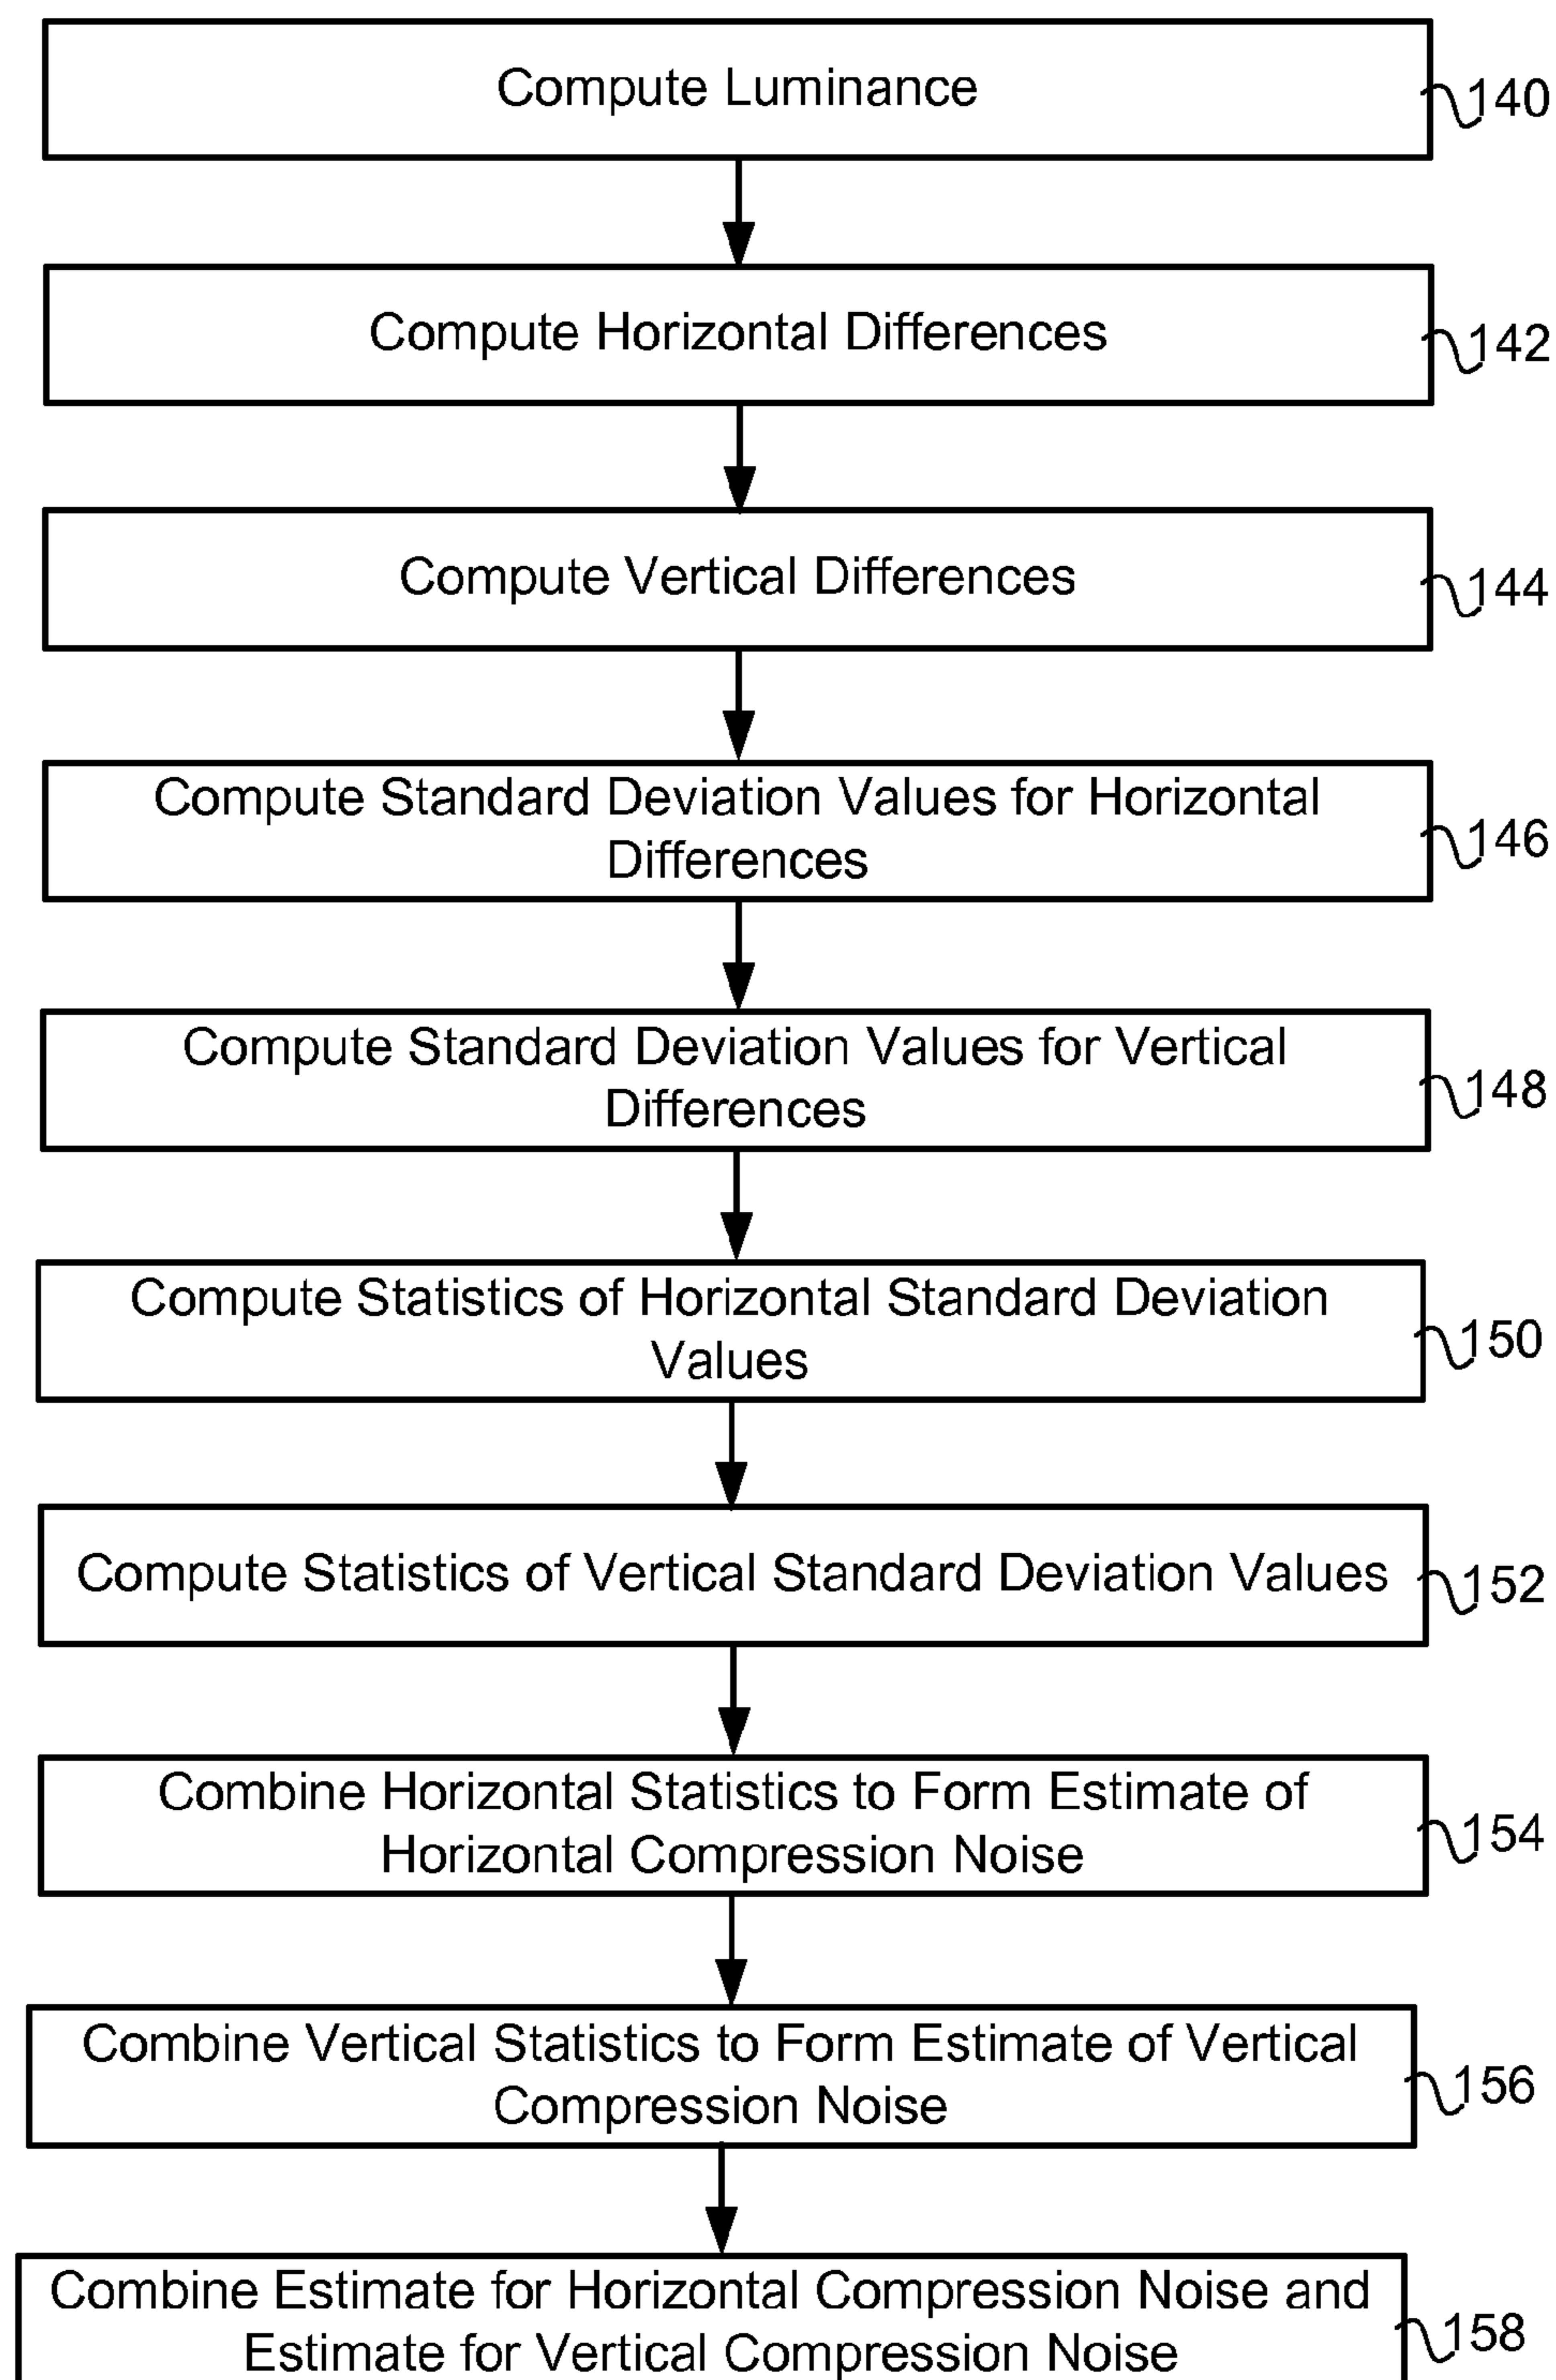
Compute Luminance
140

Compute Horizontal Differences
142

Compute Vertical Differences
144

Compute Standard Deviation Values for Horizontal Differences
146

Compute Standard Deviation Values for Vertical Differences
148

Compute Statistics of Horizontal Standard Deviation Values
150

Compute Statistics of Vertical Standard Deviation Values
152

Combine Horizontal Statistics to Form Estimate of Horizontal Compression Noise
154

Combine Vertical Statistics to Form Estimate of Vertical Compression Noise
156

Combine Estimate for Horizontal Compression Noise and Estimate for Vertical Compression Noise
158